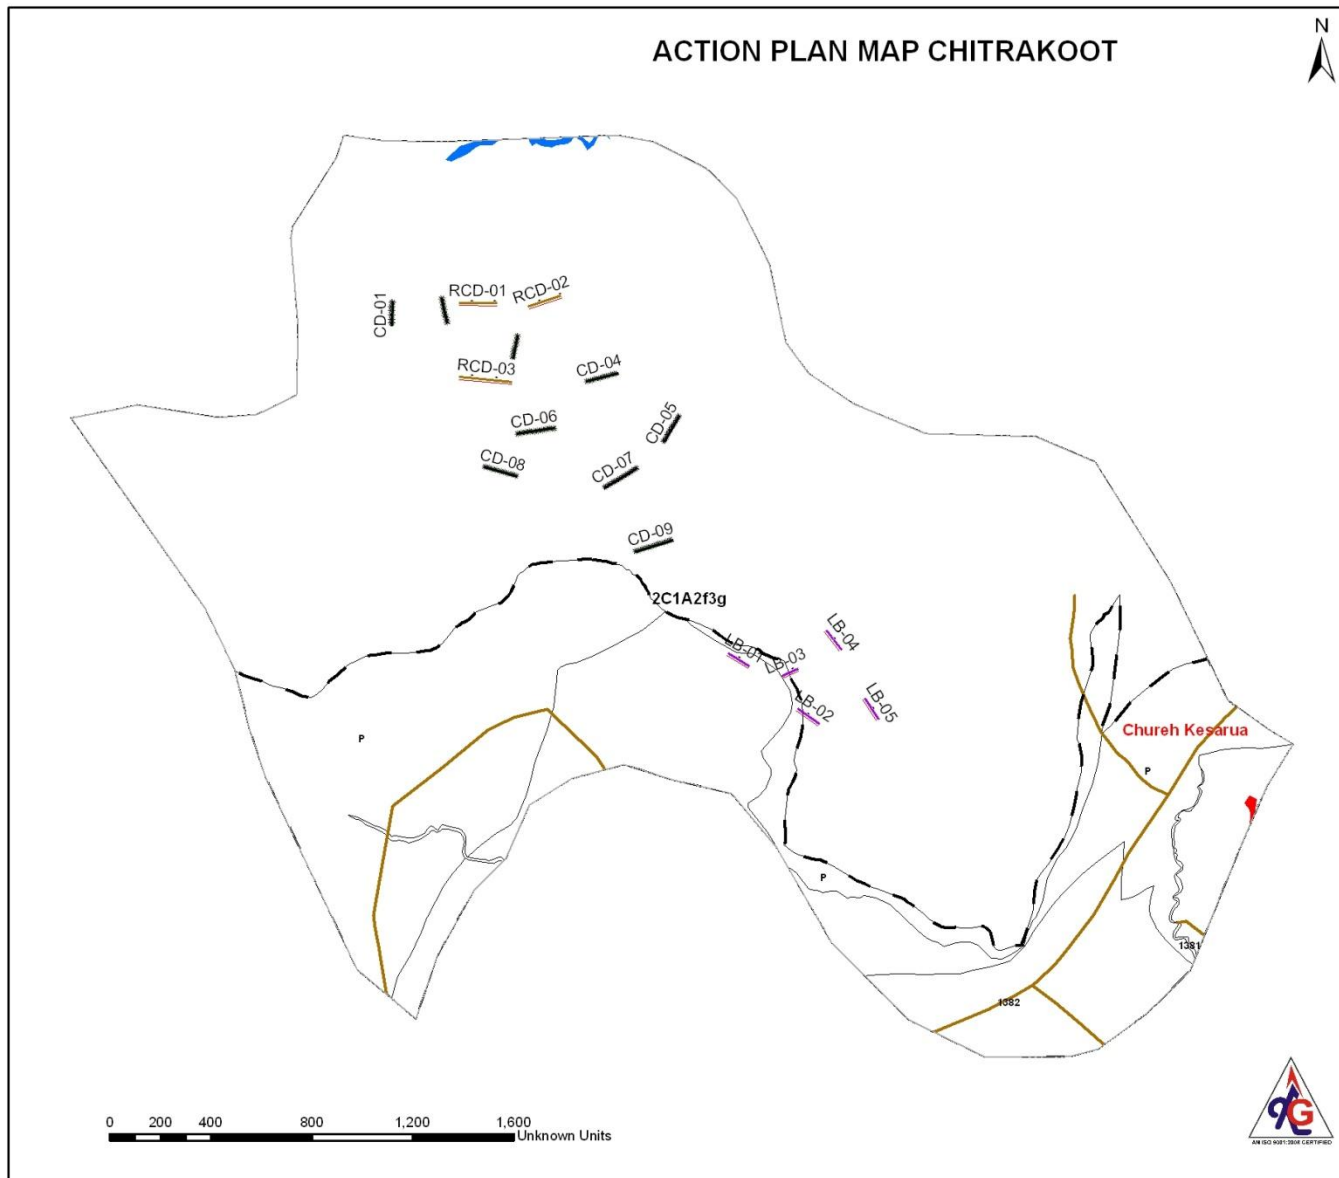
ACTION PLAN MAP CHITRAKOOT

N

CD-01
RCD-01
RCD-02
RCD-03
CD-04
CD-06
CD-05
CD-08
CD-07
CD-09
2C1A2f3g
LB-04
LB-01
LB-03
LB-02
LB-05
Chureh Kesarua
P
P
P
1381
1382

0 200 400 800 1,200 1,600
Unknown Units

AN ISO 9001:2008 CERTIFIED